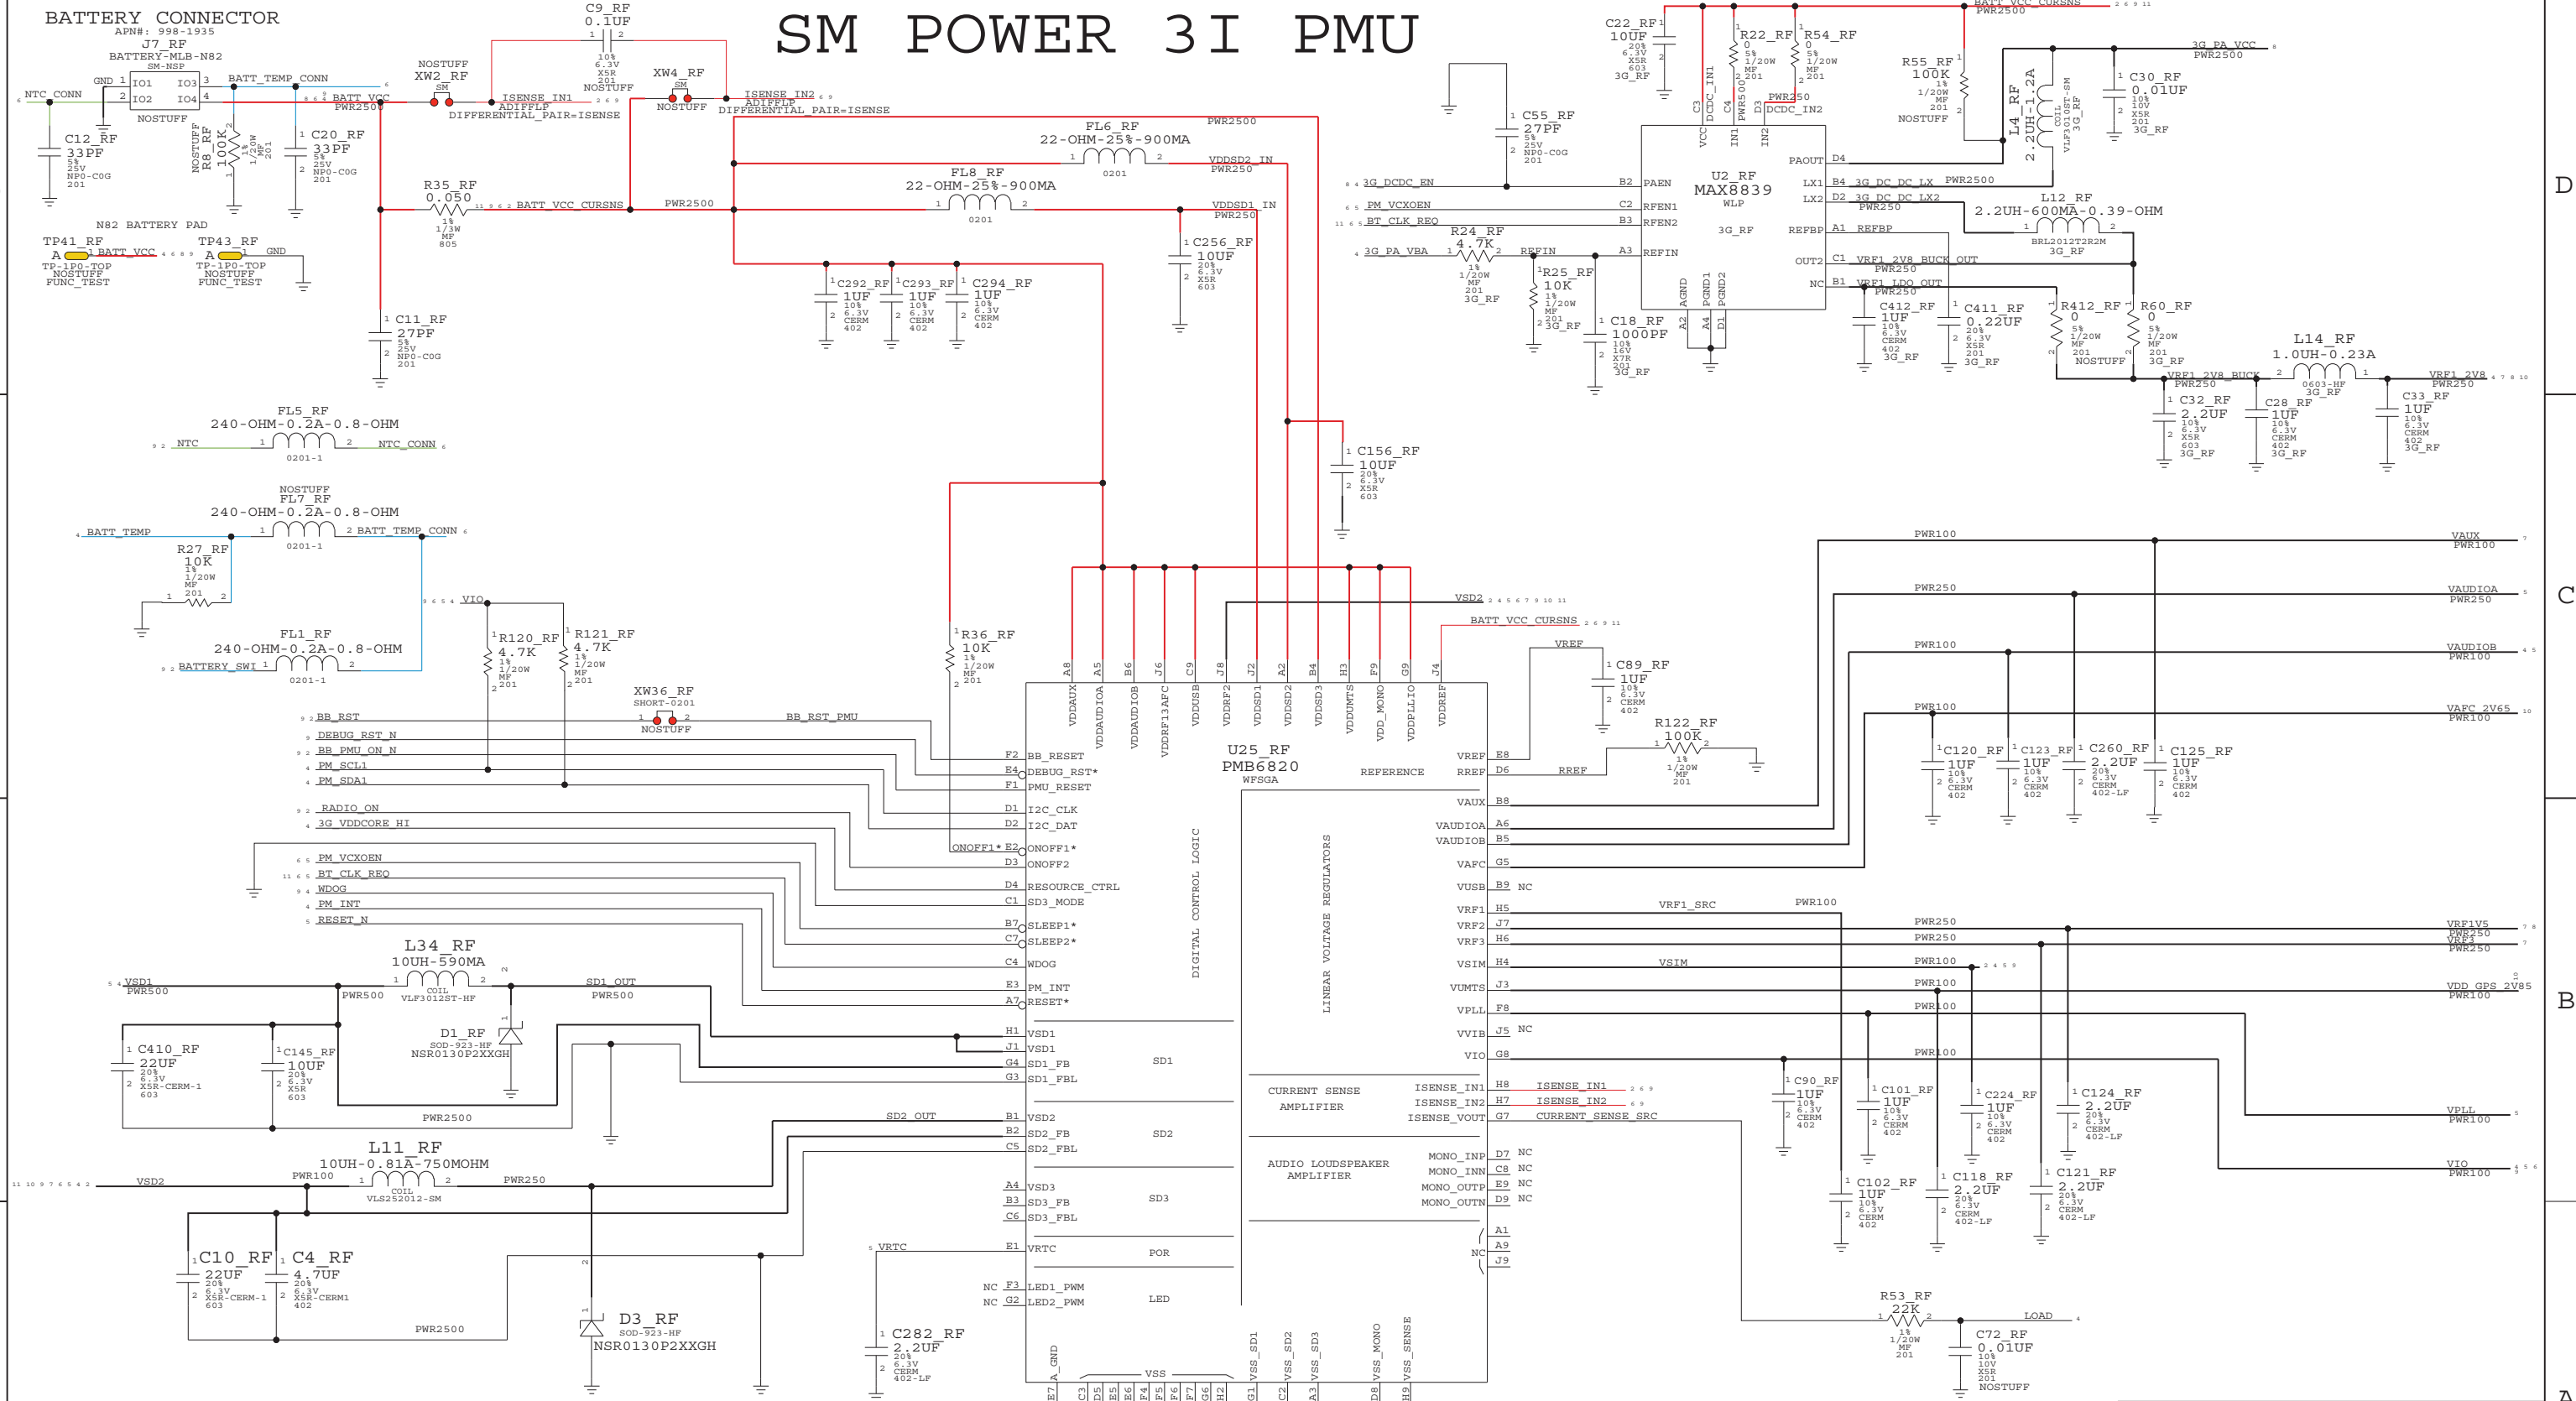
SM POWER 3I PMU

BATTERY CONNECTOR
APN#: 998-1935
J7_RF
BATTERY-MLB-N82
SM-NSP
NTC_CONN
GND 1 IO1 IO3 3 BATT_TEMP_CONN
2 IO2 IO4 4 BATT_VCC
NOSTUFF
C12_RF 33PF 5% 25V NP0-C0G 201
NOSTUFF R8_RF 100K 1% 1/20W MF 201
C20_RF 33PF 5% 25V NP0-C0G 201
NOSTUFF XW2_RF SM
ISENSE_IN1 ADIFFLP DIFFERENTIAL_PAIR=ISENSE
C9_RF 0.1UF 10% 6.3V X5R 201 NOSTUFF
XW4_RF SM NOSTUFF
ISENSE_IN2 ADIFFLP DIFFERENTIAL_PAIR=ISENSE
PWR250
PWR2500
FL6_RF 22-OHM-25%-900MA 0201 VDDSD2_IN PWR250
FL8_RF 22-OHM-25%-900MA 0201 VDDSD1_IN PWR250
R35_RF 0.050 1% 1/3W MF 805 BATT_VCC_CURSNS PWR2500
N82 BATTERY PAD
TP41_RF A BATT_VCC TP-1P0-TOP NOSTUFF FUNC_TEST
TP43_RF A GND TP-1P0-TOP NOSTUFF FUNC_TEST
C11_RF 27PF 5% 25V NP0-C0G 201
C292_RF 1UF 10% 6.3V CERM 402
C293_RF 1UF 10% 6.3V CERM 402
C294_RF 1UF 10% 6.3V CERM 402
C256_RF 10UF 20% 6.3V X5R 603
FL5_RF 240-OHM-0.2A-0.8-OHM NTC 0201-1 NTC_CONN
NOSTUFF FL7_RF 240-OHM-0.2A-0.8-OHM BATT_TEMP 0201-1 BATT_TEMP_CONN
R27_RF 10K 1% 1/20W MF 201
FL1_RF 240-OHM-0.2A-0.8-OHM BATTERY_SWI 0201-1
VIO
R120_RF 4.7K 1% 1/20W MF 201
R121_RF 4.7K 1% 1/20W MF 201
XW36_RF SHORT-0201 NOSTUFF
R36_RF 10K 1% 1/20W MF 201
BB_RST BB_RST_PMU
DEBUG_RST_N
BB_PMU_ON_N
PM_SCL1
PM_SDA1
RADIO_ON
3G_VDDCORE_HI
PM_VCXOEN
BT_CLK_REQ
WDOG
PM_INT
RESET_N
ONOFF1*
L34_RF 10UH-590MA COIL VLF3012ST-HF
VSD1 PWR500 SD1_OUT PWR500
D1_RF SOD-923-HF NSR0130P2XXGH
C410_RF 22UF 20% 6.3V X5R-CERM-1 603
C145_RF 10UF 20% 6.3V X5R 603
PWR2500
SD2_OUT
L11_RF 10UH-0.81A-750MOHM COIL VLS252012-SM
VSD2 PWR100 PWR250
C10_RF 22UF 20% 6.3V X5R-CERM-1 603
C4_RF 4.7UF 20% 6.3V X5R-CERM1 402
PWR2500
D3_RF SOD-923-HF NSR0130P2XXGH
VRTC
C282_RF 2.2UF 20% 6.3V CERM 402-LF
U25_RF PMB6820 WFSGA
A8 VDDAUX A5 VDDAUDIOA B6 VDDAUDIOB J6 VDDRF13AFC C9 VDDUSB J8 VDDRF2 J2 VDDSD1 A2 VDDSD2 B4 VDDSD3 H3 VDDUMTS F9 VDD_MONO G9 VDDPLLIO J4 VDDREF
F2 BB_RESET
E4 DEBUG_RST*
F1 PMU_RESET
D1 I2C_CLK
D2 I2C_DAT
E2 ONOFF1*
D3 ONOFF2
D4 RESOURCE_CTRL
C1 SD3_MODE
B7 SLEEP1*
C7 SLEEP2*
C4 WDOG
E3 PM_INT
A7 RESET*
DIGITAL CONTROL LOGIC
H1 VSD1
J1 VSD1
G4 SD1_FB
G3 SD1_FBL
SD1
B1 VSD2
B2 SD2_FB
C5 SD2_FBL
SD2
A4 VSD3
B3 SD3_FB
C6 SD3_FBL
SD3
E1 VRTC
POR
NC F3 LED1_PWM
NC G2 LED2_PWM
LED
E7 A_GND
VSS
C3 D5 E5 E6 F4 F5 F6 F7 G6 H2
G1 VSS_SD1 C2 VSS_SD2 A3 VSS_SD3 D8 VSS_MONO H9 VSS_SENSE
REFERENCE
VREF E8
RREF D6
LINEAR VOLTAGE REGULATORS
VAUX B8
VAUDIOA A6
VAUDIOB B5
VAFC G5
VUSB B9 NC
VRF1 H5
VRF2 J7
VRF3 H6
VSIM H4
VUMTS J3
VPLL F8
VVIB J5 NC
VIO G8
CURRENT SENSE AMPLIFIER
ISENSE_IN1 H8
ISENSE_IN2 H7
ISENSE_VOUT G7
AUDIO LOUDSPEAKER AMPLIFIER
MONO_INP D7 NC
MONO_INN C8 NC
MONO_OUTP E9 NC
MONO_OUTN D9 NC
A1 A9 J9 NC
VSD2
BATT_VCC_CURSNS
VREF
C89_RF 1UF 10% 6.3V CERM 402
R122_RF 100K 1% 1/20W MF 201
RREF
PWR100 VAUX PWR100
PWR250 VAUDIOA PWR250
PWR100 VAUDIOB PWR100
PWR100 VAFC_2V65 PWR100
C120_RF 1UF 10% 6.3V CERM 402
C123_RF 1UF 10% 6.3V CERM 402
C260_RF 2.2UF 20% 6.3V CERM 402-LF
C125_RF 1UF 10% 6.3V CERM 402
VRF1_SRC PWR100
PWR250 VRF1V5 PWR250
PWR250 VRF3 PWR250
VSIM PWR100
PWR100 VDD_GPS_2V85 PWR100
PWR100
PWR100
VPLL PWR100
VIO PWR100
ISENSE_IN1
ISENSE_IN2
CURRENT_SENSE_SRC
C90_RF 1UF 10% 6.3V CERM 402
C101_RF 1UF 10% 6.3V CERM 402
C224_RF 1UF 10% 6.3V CERM 402
C124_RF 2.2UF 20% 6.3V CERM 402-LF
C102_RF 1UF 10% 6.3V CERM 402
C118_RF 2.2UF 20% 6.3V CERM 402-LF
C121_RF 2.2UF 20% 6.3V CERM 402-LF
R53_RF 22K 1% 1/20W MF 201
LOAD
C72_RF 0.01UF 10% 10V X5R 201 NOSTUFF
C22_RF 10UF 20% 6.3V X5R 603 3G_RF
R22_RF 0 5% 1/20W MF 201
R54_RF 0 5% 1/20W MF 201
BATT_VCC_CURSNS PWR2500
PWR250
C55_RF 27PF 5% 25V NP0-C0G 201
R55_RF 100K 1% 1/20W MF 201 NOSTUFF
L4_RF 2.2UH-1.2A COIL VLF3010ST-SM 3G_RF
C30_RF 0.01UF 10% 10V X5R 201 3G_RF
3G_PA_VCC PWR2500
C3 VCC C4 DCDC_IN1 IN1 D3 DCDC_IN2 IN2
U2_RF MAX8839 WLP 3G_RF
PAOUT D4
3G_DCDC_EN B2 PAEN
LX1 B4 3G_DC_DC_LX PWR2500
PM_VCXOEN C2 RFEN1
LX2 D2 3G_DC_DC_LX2 PWR250
BT_CLK_REQ B3 RFEN2
R24_RF 4.7K 1% 1/20W MF 201 3G_RF
3G_PA_VBA REFIN A3 REFIN
REFBP A1 REFBP
OUT2 C1 VRF1_2V8_BUCK_OUT PWR250
NC B1 VRF1_LDO_OUT PWR250
R25_RF 10K 1% 1/20W MF 201 3G_RF
C18_RF 1000PF 10% 16V X7R 201 3G_RF
A2 AGND A4 PGND1 D1 PGND2
L12_RF 2.2UH-600MA-0.39-OHM BRL2012T2R2M 3G_RF
C412_RF 1UF 10% 6.3V CERM 402 3G_RF
C411_RF 0.22UF 20% 6.3V X5R 201 3G_RF
R412_RF 0 5% 1/20W MF 201 NOSTUFF
R60_RF 0 5% 1/20W MF 201 3G_RF
L14_RF 1.0UH-0.23A 0603-HF 3G_RF
VRF1_2V8_BUCK PWR250
VRF1_2V8 PWR250
C32_RF 2.2UF 10% 6.3V X5R 603 3G_RF
C28_RF 1UF 10% 6.3V CERM 402 3G_RF
C33_RF 1UF 10% 6.3V CERM 402 3G_RF
C156_RF 10UF 20% 6.3V X5R 603
D
C
B
A